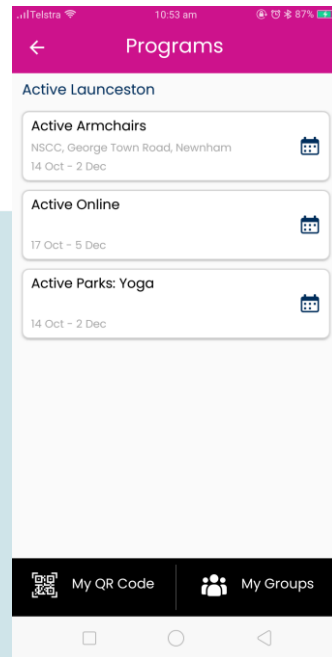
Telstra 10:53 am 87%

Programs

Active Launceston

Active Armchairs
NSCC, George Town Road, Newnham
14 Oct - 2 Dec

Active Online
17 Oct - 5 Dec

Active Parks: Yoga
14 Oct - 2 Dec

My QR Code

My Groups